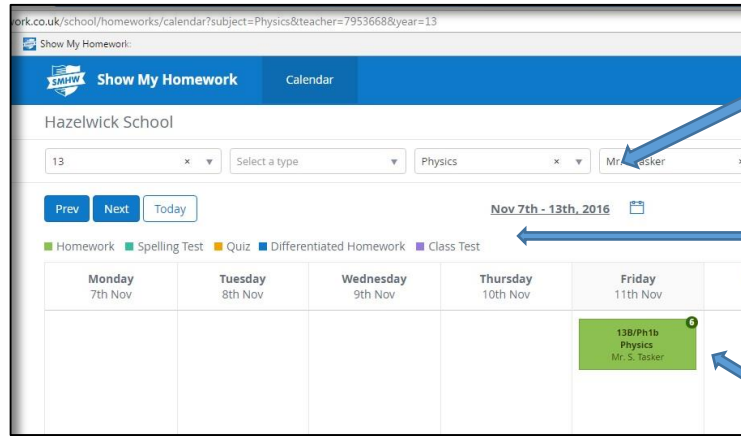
ork.co.uk/school/homeworks/calendar?subject=Physics&teacher=7953668&year=13

Show My Homework

SMHW Show My Homework Calendar

Hazelwick School

13 × ▾ | Select a type ▾ | Physics × ▾ | Mr. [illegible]asker ×

Prev Next Today

Nov 7th - 13th, 2016

Homework Spelling Test Quiz Differentiated Homework Class Test

| Monday 7th Nov | Tuesday 8th Nov | Wednesday 9th Nov | Thursday 10th Nov | Friday 11th Nov |
|---|---|---|---|---|
| | | | | 6 13B/Ph1b Physics Mr. S. Tasker |